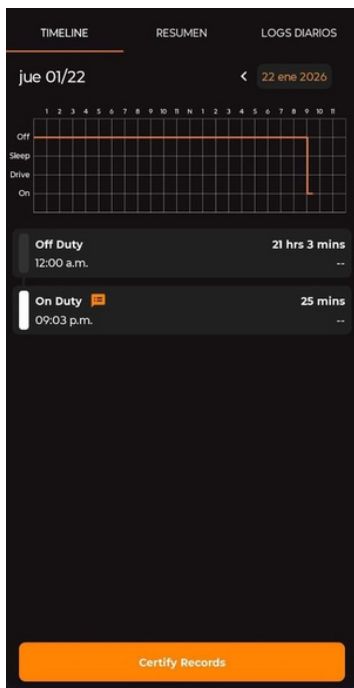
TIMELINE RESUMEN LOGS DIARIOS

jue 01/22

< 22 ene 2026

1 2 3 4 5 6 7 8 9 10 11 N 1 2 3 4 5 6 7 8 9 10 11

Off
Sleep
Drive
On

Off Duty
12:00 a.m.
21 hrs 3 mins
--

On Duty
09:03 p.m.
25 mins
--

Certify Records